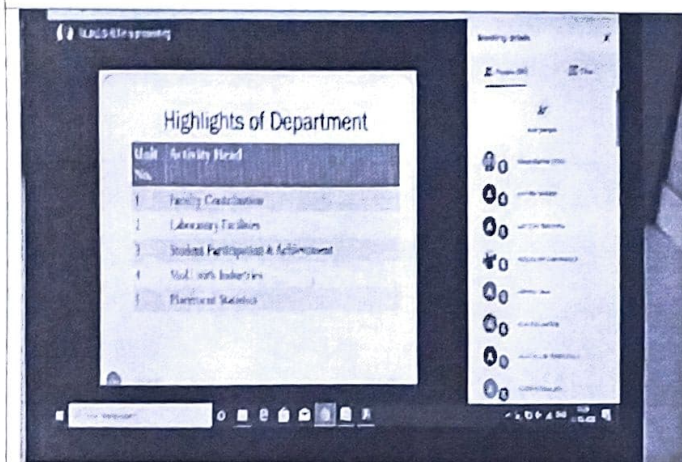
Highlights of Department

| Unit No. | Activity Head |
|---|---|
| 1 | Faculty Contribution |
| 2 | Laboratory Facilities |
| 3 | Student Participation & Achievement |
| 4 | MoU with Industries |
| 5 | Placement Statistics |

Meeting details

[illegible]